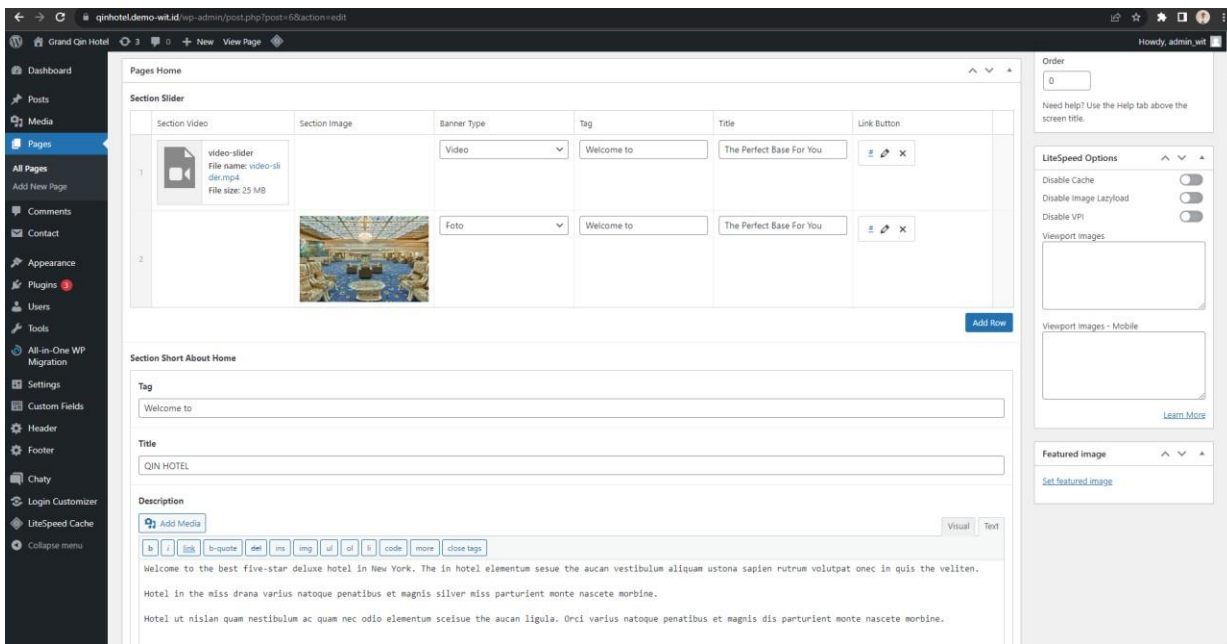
qinhotel.demo-wit.id/wp-admin/post.php?post=6&action=edit

Grand Qin Hotel 3 0 + New View Page

Howdy, admin_wit

Dashboard
Posts
Media
Pages
All Pages
Add New Page
Comments
Contact
Appearance
Plugins 3
Users
Tools
All-in-One WP Migration
Settings
Custom Fields
Header
Footer
Chaty
Login Customizer
LiteSpeed Cache
Collapse menu

Pages Home

Section Slider

| | Section Video | Section Image | Banner Type | Tag | Title | Link Button |
|---|---|---|---|---|---|---|
| 1 | video-slider File name: video-slider.mp4 File size: 25 MB | | Video | Welcome to | The Perfect Base For You | |
| 2 | | | Foto | Welcome to | The Perfect Base For You | |

Add Row

Section Short About Home

Tag

Welcome to

Title

QIN HOTEL

Description

Add Media

Visual Text

b i link b-quote del ins img ul ol li code more close tags

Welcome to the best five-star deluxe hotel in New York. The in hotel elementum sesue the aucan vestibulum aliquam ustona sapien rutrum volutpat onec in quis the veliten.

Hotel in the miss drana varius natoque penatibus et magnis silver miss parturient monte nascete morbine.

Hotel ut nislan quam nestibulum ac quam nec odio elementum sceisue the aucan ligula. Orci varius natoque penatibus et magnis dis parturient monte nascete morbine.

Order

0

Need help? Use the Help tab above the screen title.

LiteSpeed Options

Disable Cache

Disable Image Lazyload

Disable VPI

Viewport Images

Viewport Images - Mobile

Learn More

Featured image

Set featured image